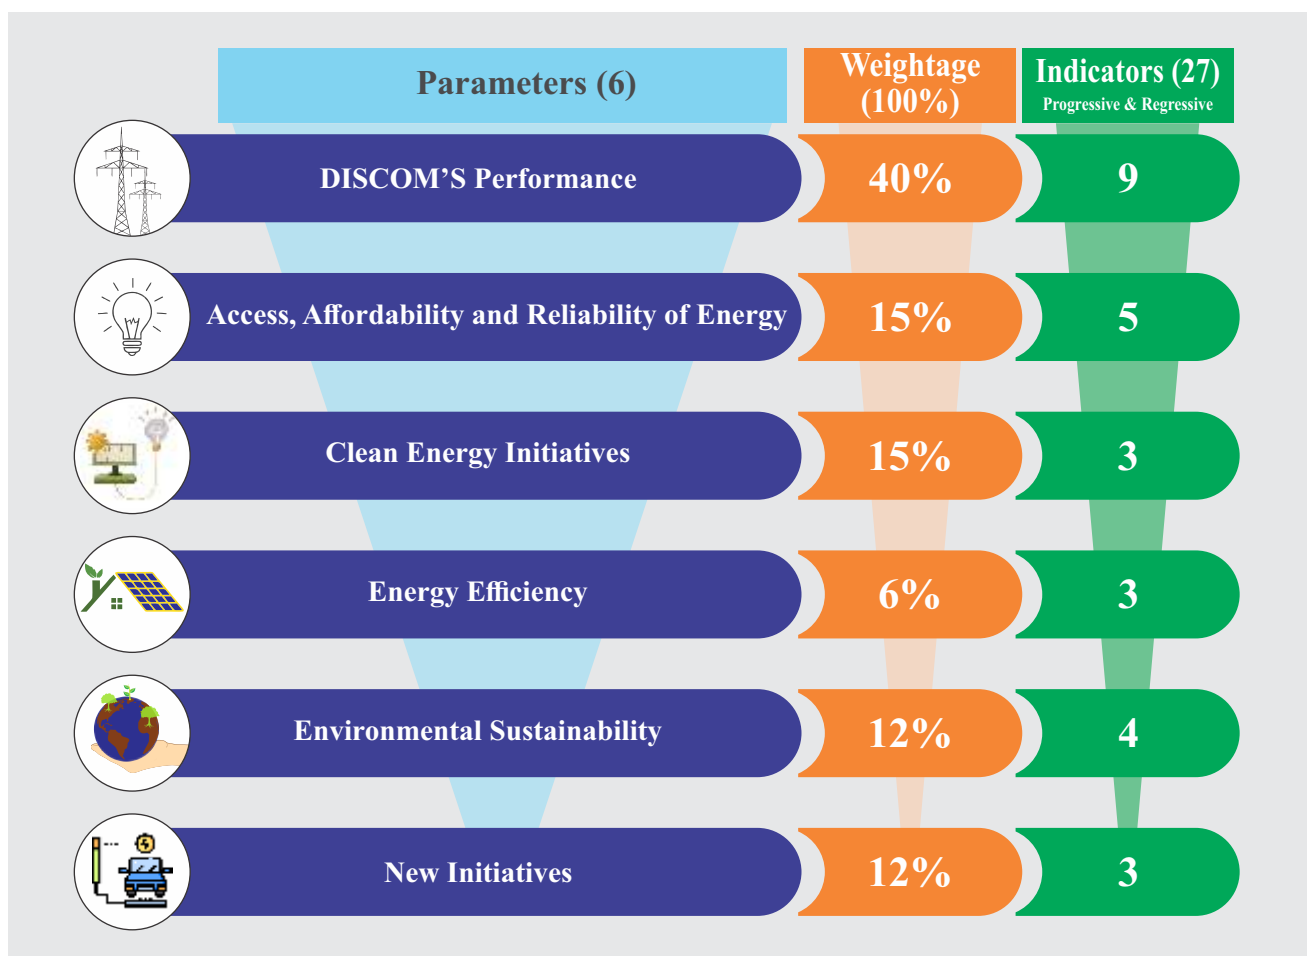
| Parameters (6) | Weightage (100%) | Indicators (27) Progressive & Regressive |
|---|---|---|
| DISCOM’S Performance | 40% | 9 |
| Access, Affordability and Reliability of Energy | 15% | 5 |
| Clean Energy Initiatives | 15% | 3 |
| Energy Efficiency | 6% | 3 |
| Environmental Sustainability | 12% | 4 |
| New Initiatives | 12% | 3 |